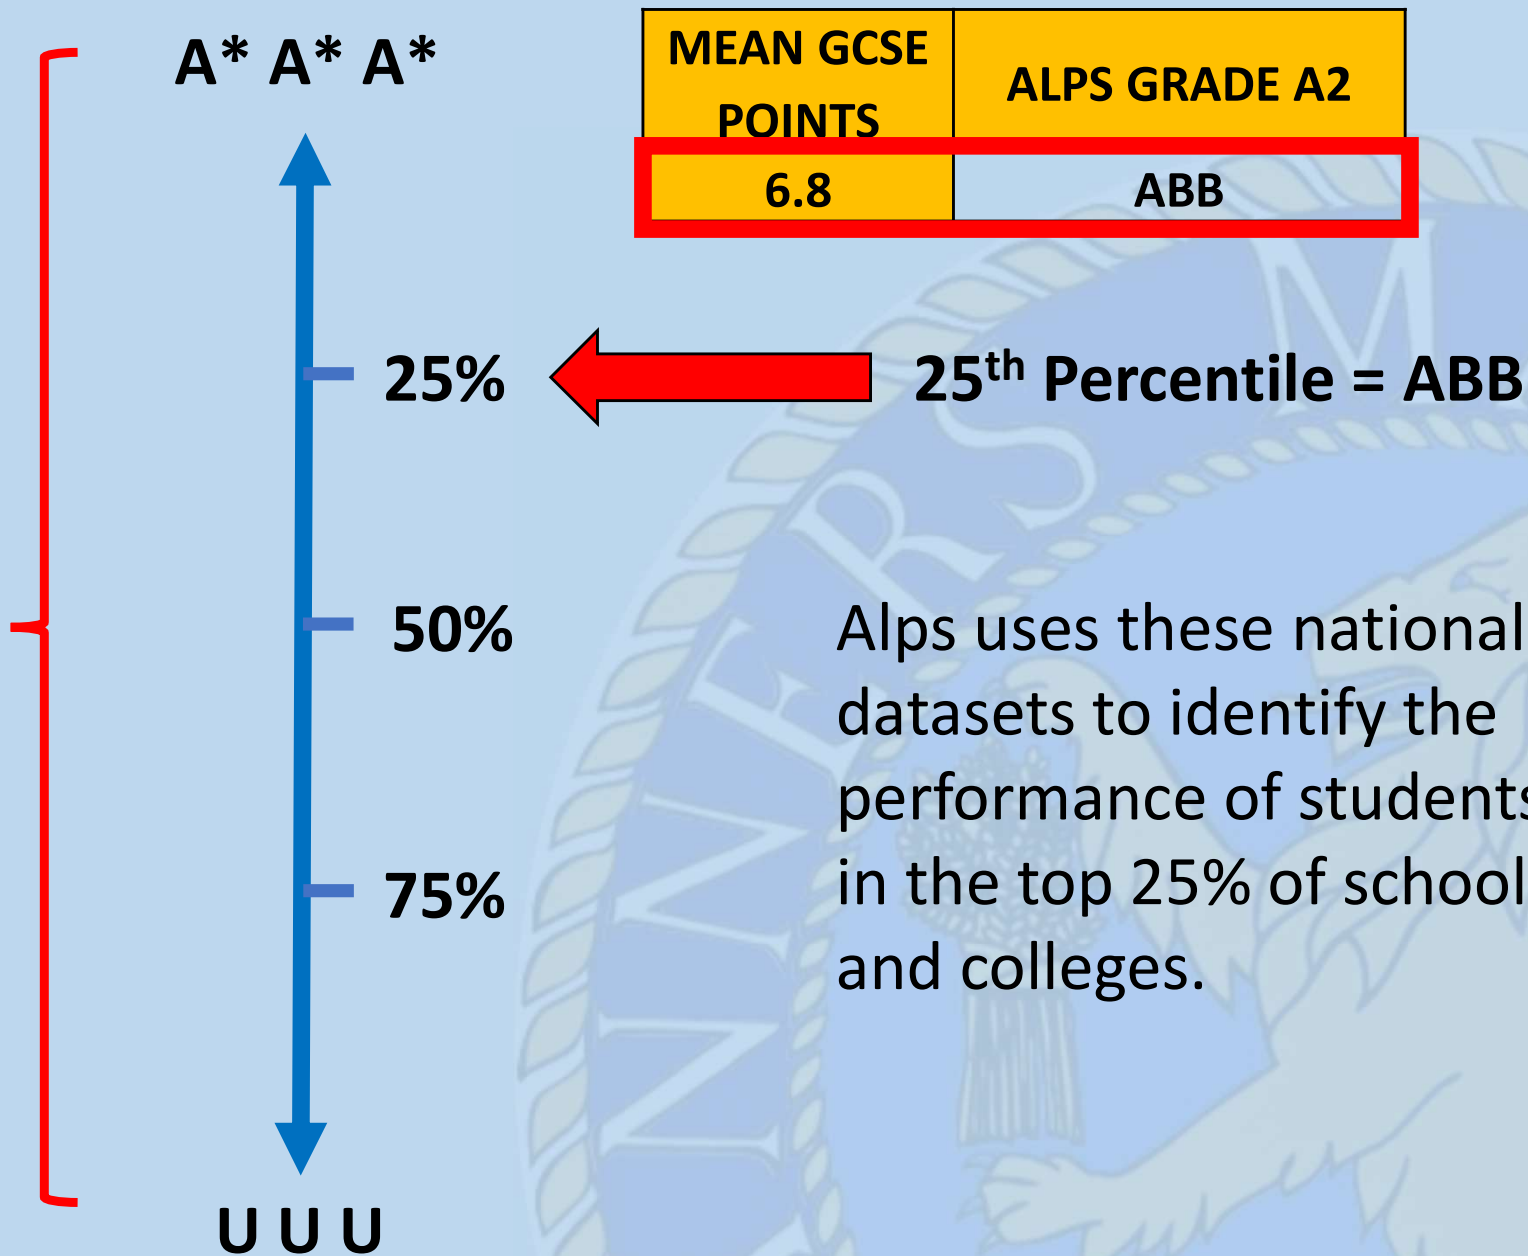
A* A* A*

| MEAN GCSE POINTS | ALPS GRADE A2 |
|---|---|
| 6.8 | ABB |

25%

25$^{th}$ Percentile = ABB

50%

Alps uses these national datasets to identify the performance of students in the top 25% of school and colleges.

75%

U U U